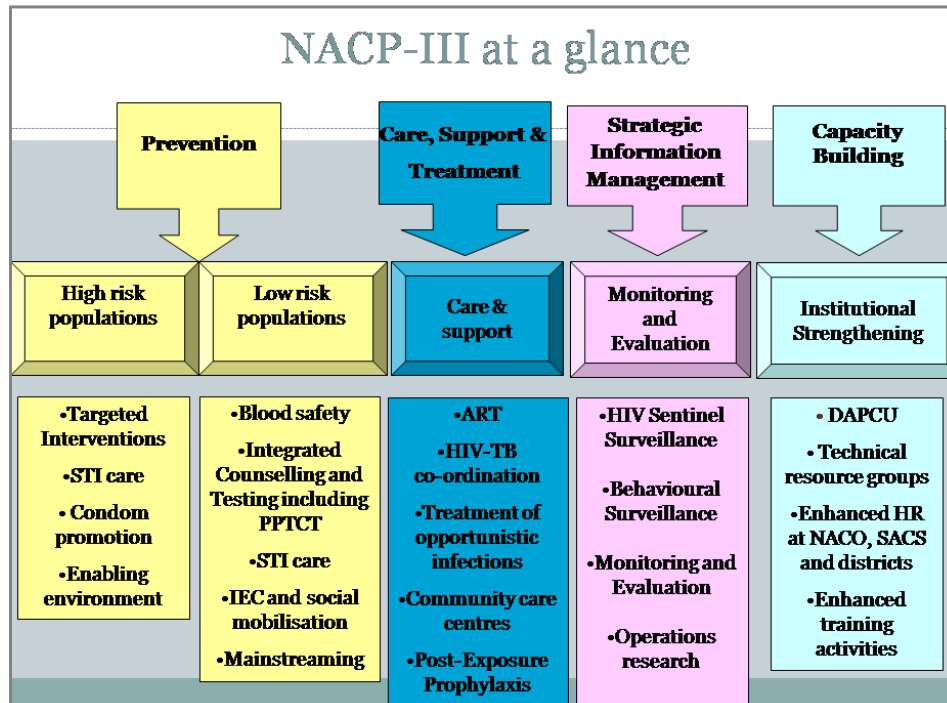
NACP-III at a glance

Prevention

Care, Support & Treatment

Strategic Information Management

Capacity Building

High risk populations

Low risk populations

Care & support

Monitoring and Evaluation

Institutional Strengthening

•Targeted Interventions
•STI care
•Condom promotion
•Enabling environment

•Blood safety
•Integrated Counselling and Testing including PPTCT
•STI care
•IEC and social mobilisation
•Mainstreaming

•ART
•HIV-TB co-ordination
•Treatment of opportunistic infections
•Community care centres
•Post-Exposure Prophylaxis

•HIV Sentinel Surveillance
•Behavioural Surveillance
•Monitoring and Evaluation
•Operations research

• DAPCU
• Technical resource groups
•Enhanced HR at NACO, SACS and districts
•Enhanced training activities